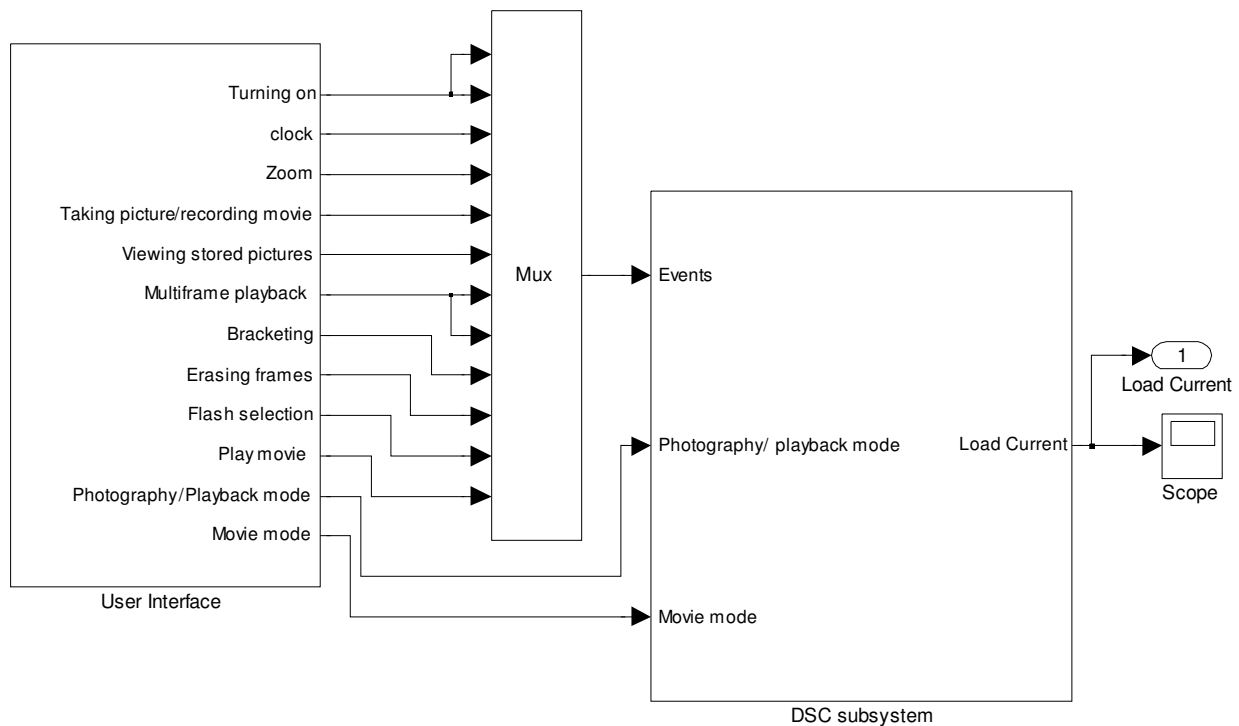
Turning on
clock
Zoom
Taking picture/recording movie
Viewing stored pictures
Multiframe playback
Bracketing
Erasing frames
Flash selection
Play movie
Photography/Playback mode
Movie mode

User Interface

Mux

Events

Photography/ playback mode

Movie mode

Load Current

DSC subsystem

1

Load Current

Scope